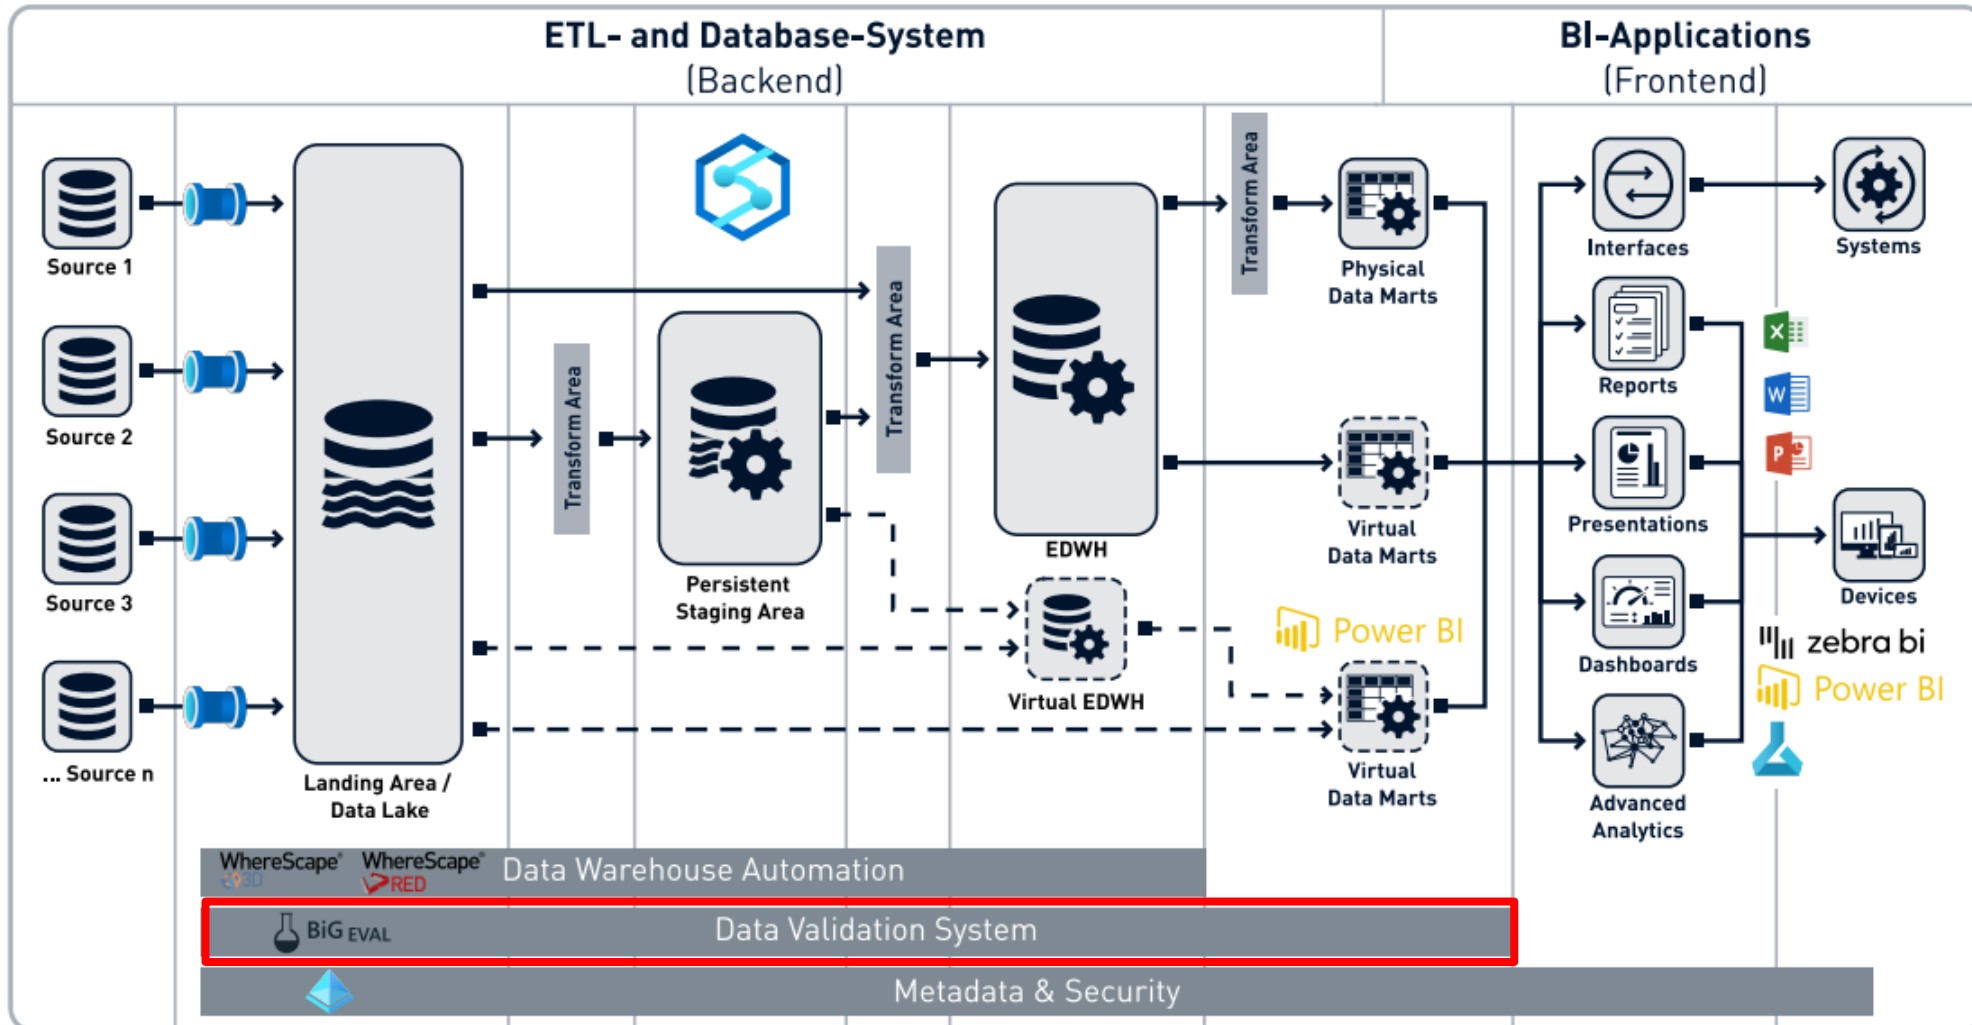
ETL- and Database-System
(Backend)

BI-Applications
(Frontend)

Source 1

Source 2

Source 3

... Source n

Landing Area / Data Lake

Transform Area

Persistent Staging Area

Transform Area

EDWH

Virtual EDWH

Transform Area

Physical Data Marts

Virtual Data Marts

Power BI

Virtual Data Marts

Interfaces

Systems

Reports

Presentations

Devices

Dashboards

zebra bi

Power BI

Advanced Analytics

WhereScape 3D WhereScape RED Data Warehouse Automation

BiG EVAL Data Validation System

Metadata & Security